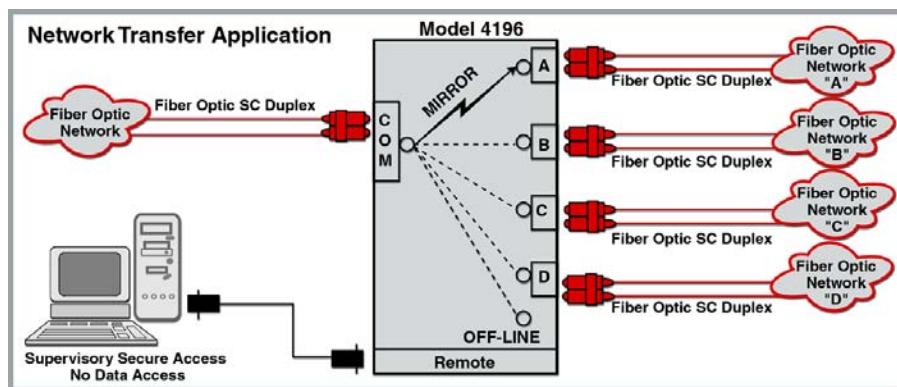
Network Transfer Application

Model 4196

Fiber Optic Network

Fiber Optic SC Duplex

COM

MIRROR

A

B

C

D

OFF-LINE

Remote

Fiber Optic SC Duplex

Fiber Optic Network "A"

Fiber Optic SC Duplex

Fiber Optic Network "B"

Fiber Optic SC Duplex

Fiber Optic Network "C"

Fiber Optic SC Duplex

Fiber Optic Network "D"

Supervisory Secure Access
No Data Access